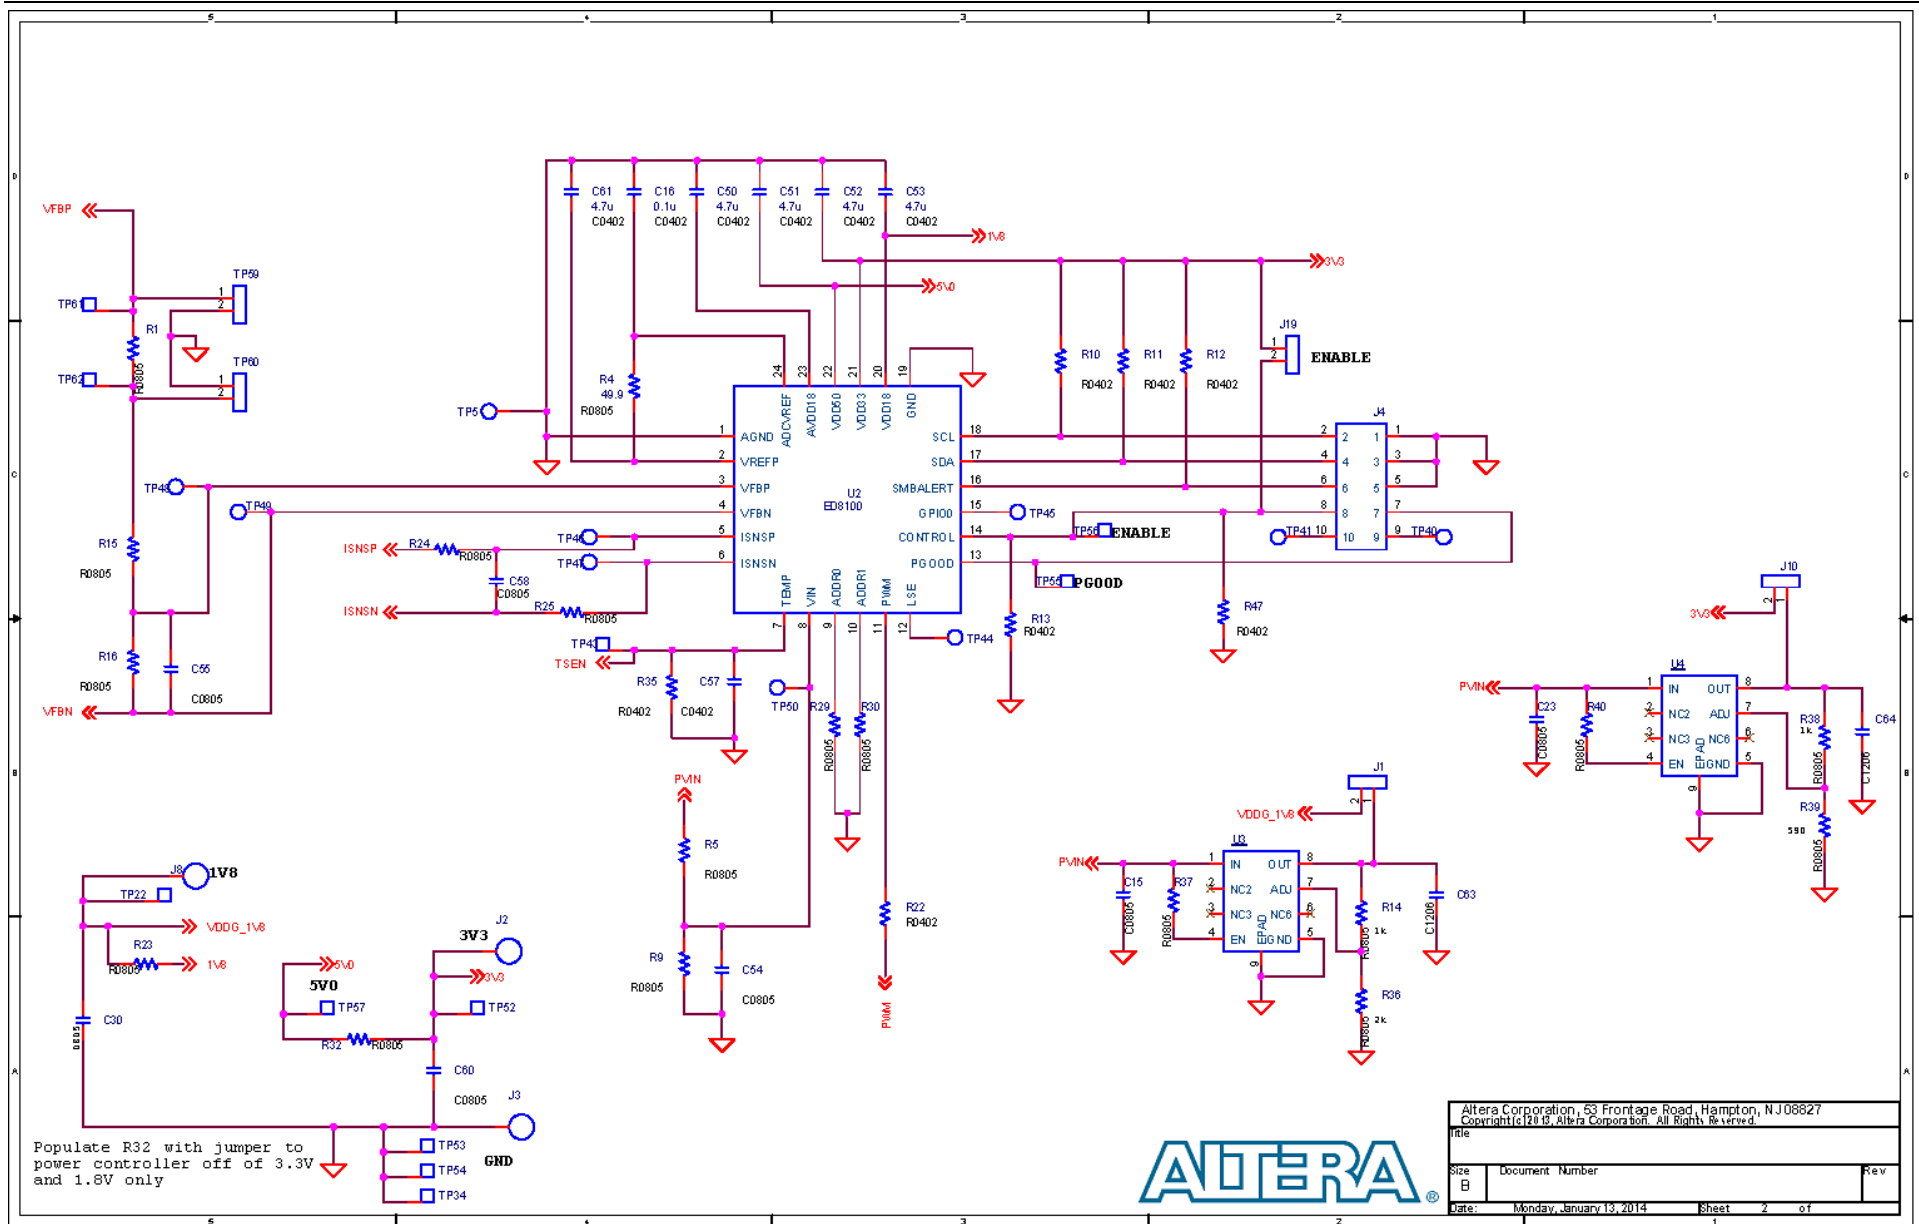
5 4 3 2 1

D C B A

C61 4.7u C0402
C16 0.1u C0402
C50 4.7u C0402
C51 4.7u C0402
C52 4.7u C0402
C53 4.7u C0402

1V8
3V3
5V0

VFBP
TP59
TP61
R1
R0805
TP60
TP62
TP5
R4 49.9 R0805

J19
ENABLE
R10 R0402
R11 R0402
R12 R0402

24 23 22 21 20 19
ADCVREF AVDD18 VDD50 VDD33 VDD18 GND
1 AGND
2 VREFP
3 VFBP
4 VFBN
5 ISNSP
6 ISNSN
U2
ED8100
SCL 18
SDA 17
SMBALERT 16
GPIO0 15
CONTROL 14
PGOOD 13
TEMP VIN ADDR0 ADDR1 PWM LSE
7 8 9 10 11 12

J4
2 1 1
4 3 3
6 5 5
8 7 7
10 9 9
TP45
TP56 ENABLE
TP41 10
TP40
TP55 PGOOD

TP48
TP49
R15 R0805
ISNSP
R24
R0805
TP46
TP47
C58 C0805
ISNSN
R25 R0805
R16 R0805
C55 C0805
VFBN

TP43
TSEN
R35 R0402
C57 C0402
TP50
R29 R0805
R30 R0805
TP44
R13 R0402
R47 R0402

J10
3V3
U4
PVIN
C23 C0805
R40 R0805
1 IN OUT 8
2 NC2 ADJ 7
3 NC3 NC6 6
4 EN EPAD GND 5
9
R38 1k R0805
C64 C1206
R39 590 R0805

PVIN
R5 R0805
R9 R0805
C54 C0805
R22 R0402
PWM

J1
VDDG_1V8
U3
PVIN
C15 C0805
R37 R0805
1 IN OUT 8
2 NC2 ADJ 7
3 NC3 NC6 6
4 EN EPAD GND 5
9
R14 1k R0805
C63 C1206
R36 2k R0805

J8 1V8
TP22
VDDG_1V8
R23
R0805
1V8
C30 0805
J2
3V3
5V0
5V0
TP57
3V3
TP52
R32 R0805
C60 C0805
J3
TP53
TP54
TP34
GND

Populate R32 with jumper to power controller off of 3.3V and 1.8V only

ALTERA®

Altera Corporation, 53 Frontage Road, Hampton, NJ 08827
Copyright (c) 2013, Altera Corporation. All Rights Reserved.
Title
Size B
Document Number
Rev
Date: Monday, January 13, 2014
Sheet 2 of